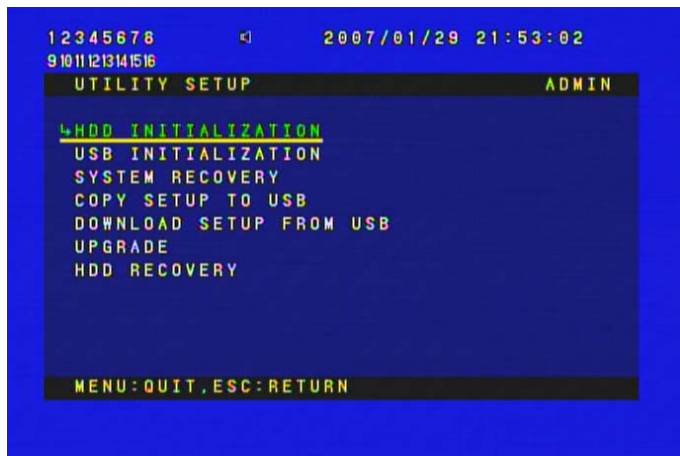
12345678 2007/01/29 21:53:02
910111213141516

UTILITY SETUP ADMIN

HDD INITIALIZATION
USB INITIALIZATION
SYSTEM RECOVERY
COPY SETUP TO USB
DOWNLOAD SETUP FROM USB
UPGRADE
HDD RECOVERY

MENU:QUIT,ESC:RETURN